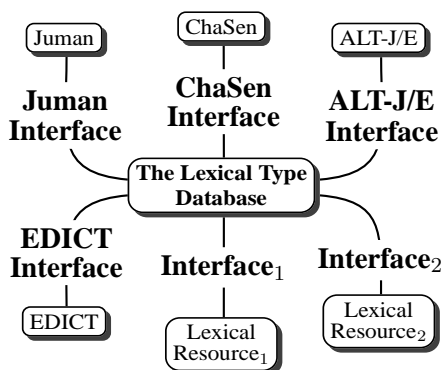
Juman

ChaSen

ALT-J/E

Juman Interface

ChaSen Interface

ALT-J/E Interface

The Lexical Type Database

EDICT Interface

Interface$_1$

Interface$_2$

EDICT

Lexical Resource$_1$

Lexical Resource$_2$